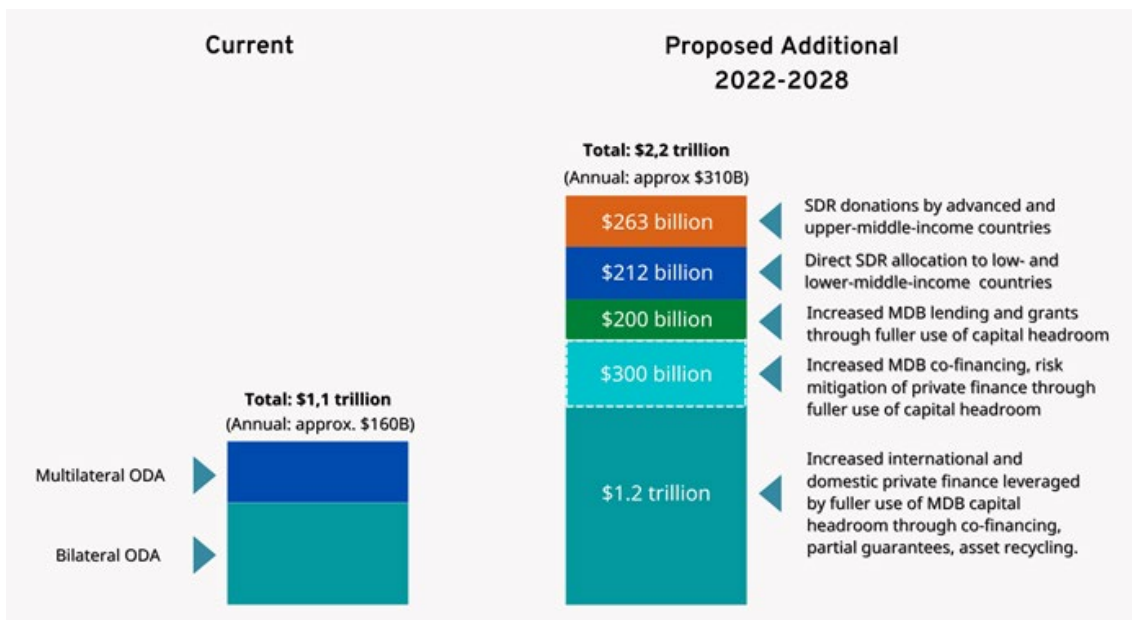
Current

Total: $1,1 trillion
(Annual: approx. $160B)

Multilateral ODA

Bilateral ODA

Proposed Additional
2022-2028

Total: $2,2 trillion
(Annual: approx $310B)

$263 billion
SDR donations by advanced and upper-middle-income countries

$212 billion
Direct SDR allocation to low- and lower-middle-income countries

$200 billion
Increased MDB lending and grants through fuller use of capital headroom

$300 billion
Increased MDB co-financing, risk mitigation of private finance through fuller use of capital headroom

$1.2 trillion
Increased international and domestic private finance leveraged by fuller use of MDB capital headroom through co-financing, partial guarantees, asset recycling.